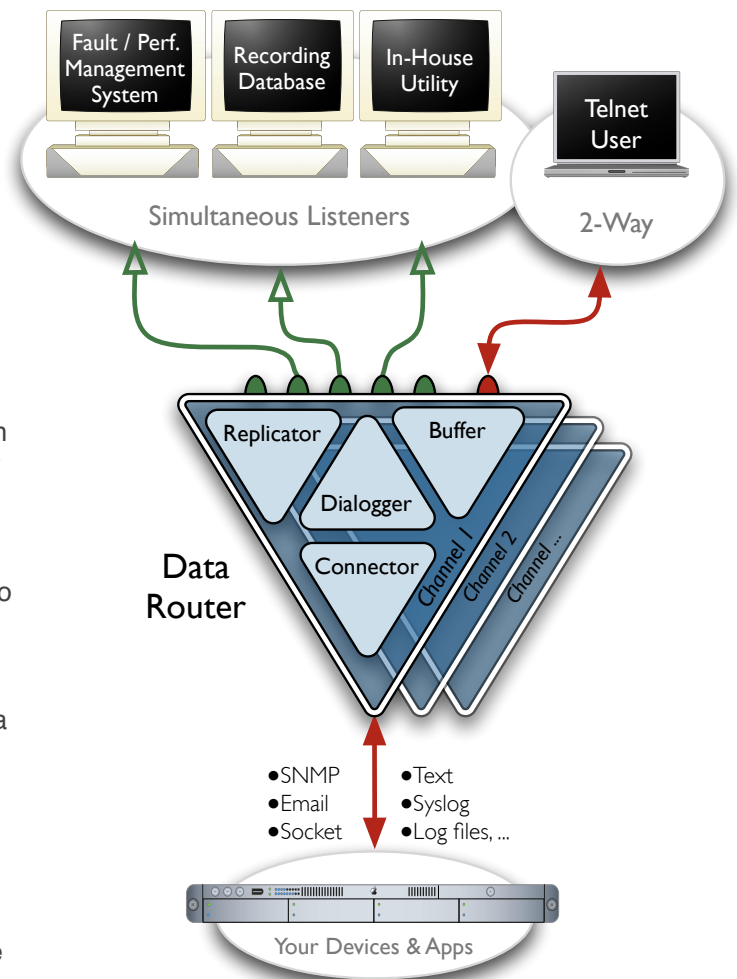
Fault / Perf. Management System

Recording Database

In-House Utility

Telnet User

Simultaneous Listeners

2-Way

Replicator

Buffer

Dialogger

Connector

Channel 1

Channel 2

Channel ...

Data Router

•SNMP
•Email
•Socket

•Text
•Syslog
•Log files, ...

Your Devices & Apps